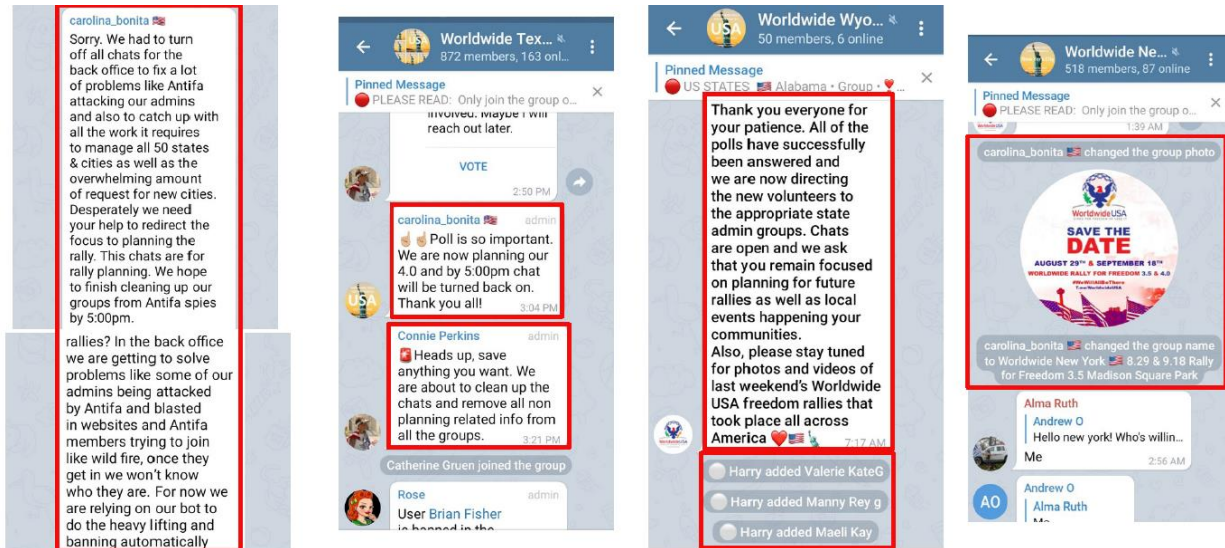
carolina_bonita 🇺🇸
Sorry. We had to turn off all chats for the back office to fix a lot of problems like Antifa attacking our admins and also to catch up with all the work it requires to manage all 50 states & cities as well as the overwhelming amount of request for new cities. Desperately we need your help to redirect the focus to planning the rally. This chats are for rally planning. We hope to finish cleaning up our groups from Antifa spies by 5:00pm.

rallies? In the back office we are getting to solve problems like some of our admins being attacked by Antifa and blasted in websites and Antifa members trying to join like wild fire, once they get in we won't know who they are. For now we are relying on our bot to do the heavy lifting and banning automatically

Worldwide Tex...
872 members, 163 onl...
Pinned Message
🔴 PLEASE READ: Only join the group o...
involved. Maybe I will reach out later.
VOTE
2:50 PM
carolina_bonita 🇺🇸 admin
☝☝Poll is so important. We are now planning our 4.0 and by 5:00pm chat will be turned back on. Thank you all!
3:04 PM
Connie Perkins admin
🚨Heads up, save anything you want. We are about to clean up the chats and remove all non planning related info from all the groups.
3:21 PM
Catherine Gruen joined the group
Rose admin
User Brian Fisher
is banned in the

Worldwide Wyo...
50 members, 6 online
Pinned Message
🔴 US STATES 🇺🇸 Alabama • Group • ❤...
Thank you everyone for your patience. All of the polls have successfully been answered and we are now directing the new volunteers to the appropriate state admin groups. Chats are open and we ask that you remain focused on planning for future rallies as well as local events happening your communities.
Also, please stay tuned for photos and videos of last weekend's Worldwide USA freedom rallies that took place all across America ❤🇺🇸🗽
7:17 AM
Harry added Valerie KateG
Harry added Manny Rey g
Harry added Maeli Kay

Worldwide Ne...
518 members, 87 online
Pinned Message
🔴 PLEASE READ: Only join the group o...
1:39 AM
carolina_bonita 🇺🇸 changed the group photo
WorldwideUSA
SAVE THE DATE
AUGUST 29th & SEPTEMBER 18th
WORLDWIDE RALLY FOR FREEDOM 3.5 & 4.0
#WeWillAllBeThere
carolina_bonita 🇺🇸 changed the group name to Worldwide New York 🇺🇸 8.29 & 9.18 Rally for Freedom 3.5 Madison Square Park
Alma Ruth
Andrew O
Hello new york! Who's willin...
Me
2:56 AM
AO
Andrew O
Alma Ruth
Me